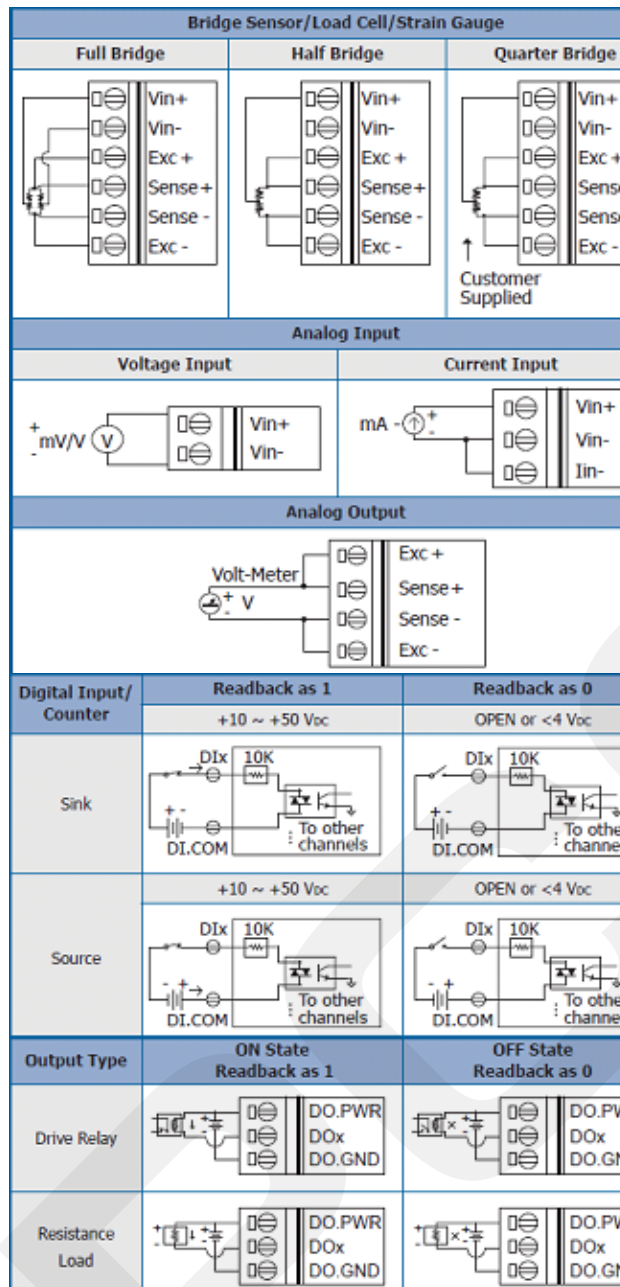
Bridge Sensor/Load Cell/Strain Gauge

| Full Bridge | Half Bridge | Quarter Bridge |
|---|---|---|
| Vin+ Vin- Exc + Sense + Sense - Exc - | Vin+ Vin- Exc + Sense + Sense - Exc - | Vin+ Vin- Exc + Sense Sense Exc - Customer Supplied |

Analog Input

| Voltage Input | Current Input |
|---|---|
| + mV/V V - Vin+ Vin- | mA + Vin+ Vin- Iin- |

Analog Output

Volt-Meter + V Exc + Sense + Sense - Exc -

| Digital Input/ Counter | Readback as 1 | Readback as 0 |
|---|---|---|
| | +10 ~ +50 VDC | OPEN or <4 VDC |
| Sink | DIx 10K + - DI.COM To other channels | DIx 10K + - DI.COM To othe channe |
| | +10 ~ +50 VDC | OPEN or <4 VDC |
| Source | DIx 10K - + DI.COM To other channels | DIx 10K - + DI.COM To othe channe |

| Output Type | ON State Readback as 1 | OFF State Readback as 0 |
|---|---|---|
| Drive Relay | DO.PWR DOx DO.GND | DO.PW DOx DO.GN |
| Resistance Load | DO.PWR DOx DO.GND | DO.PW DOx DO.GN |